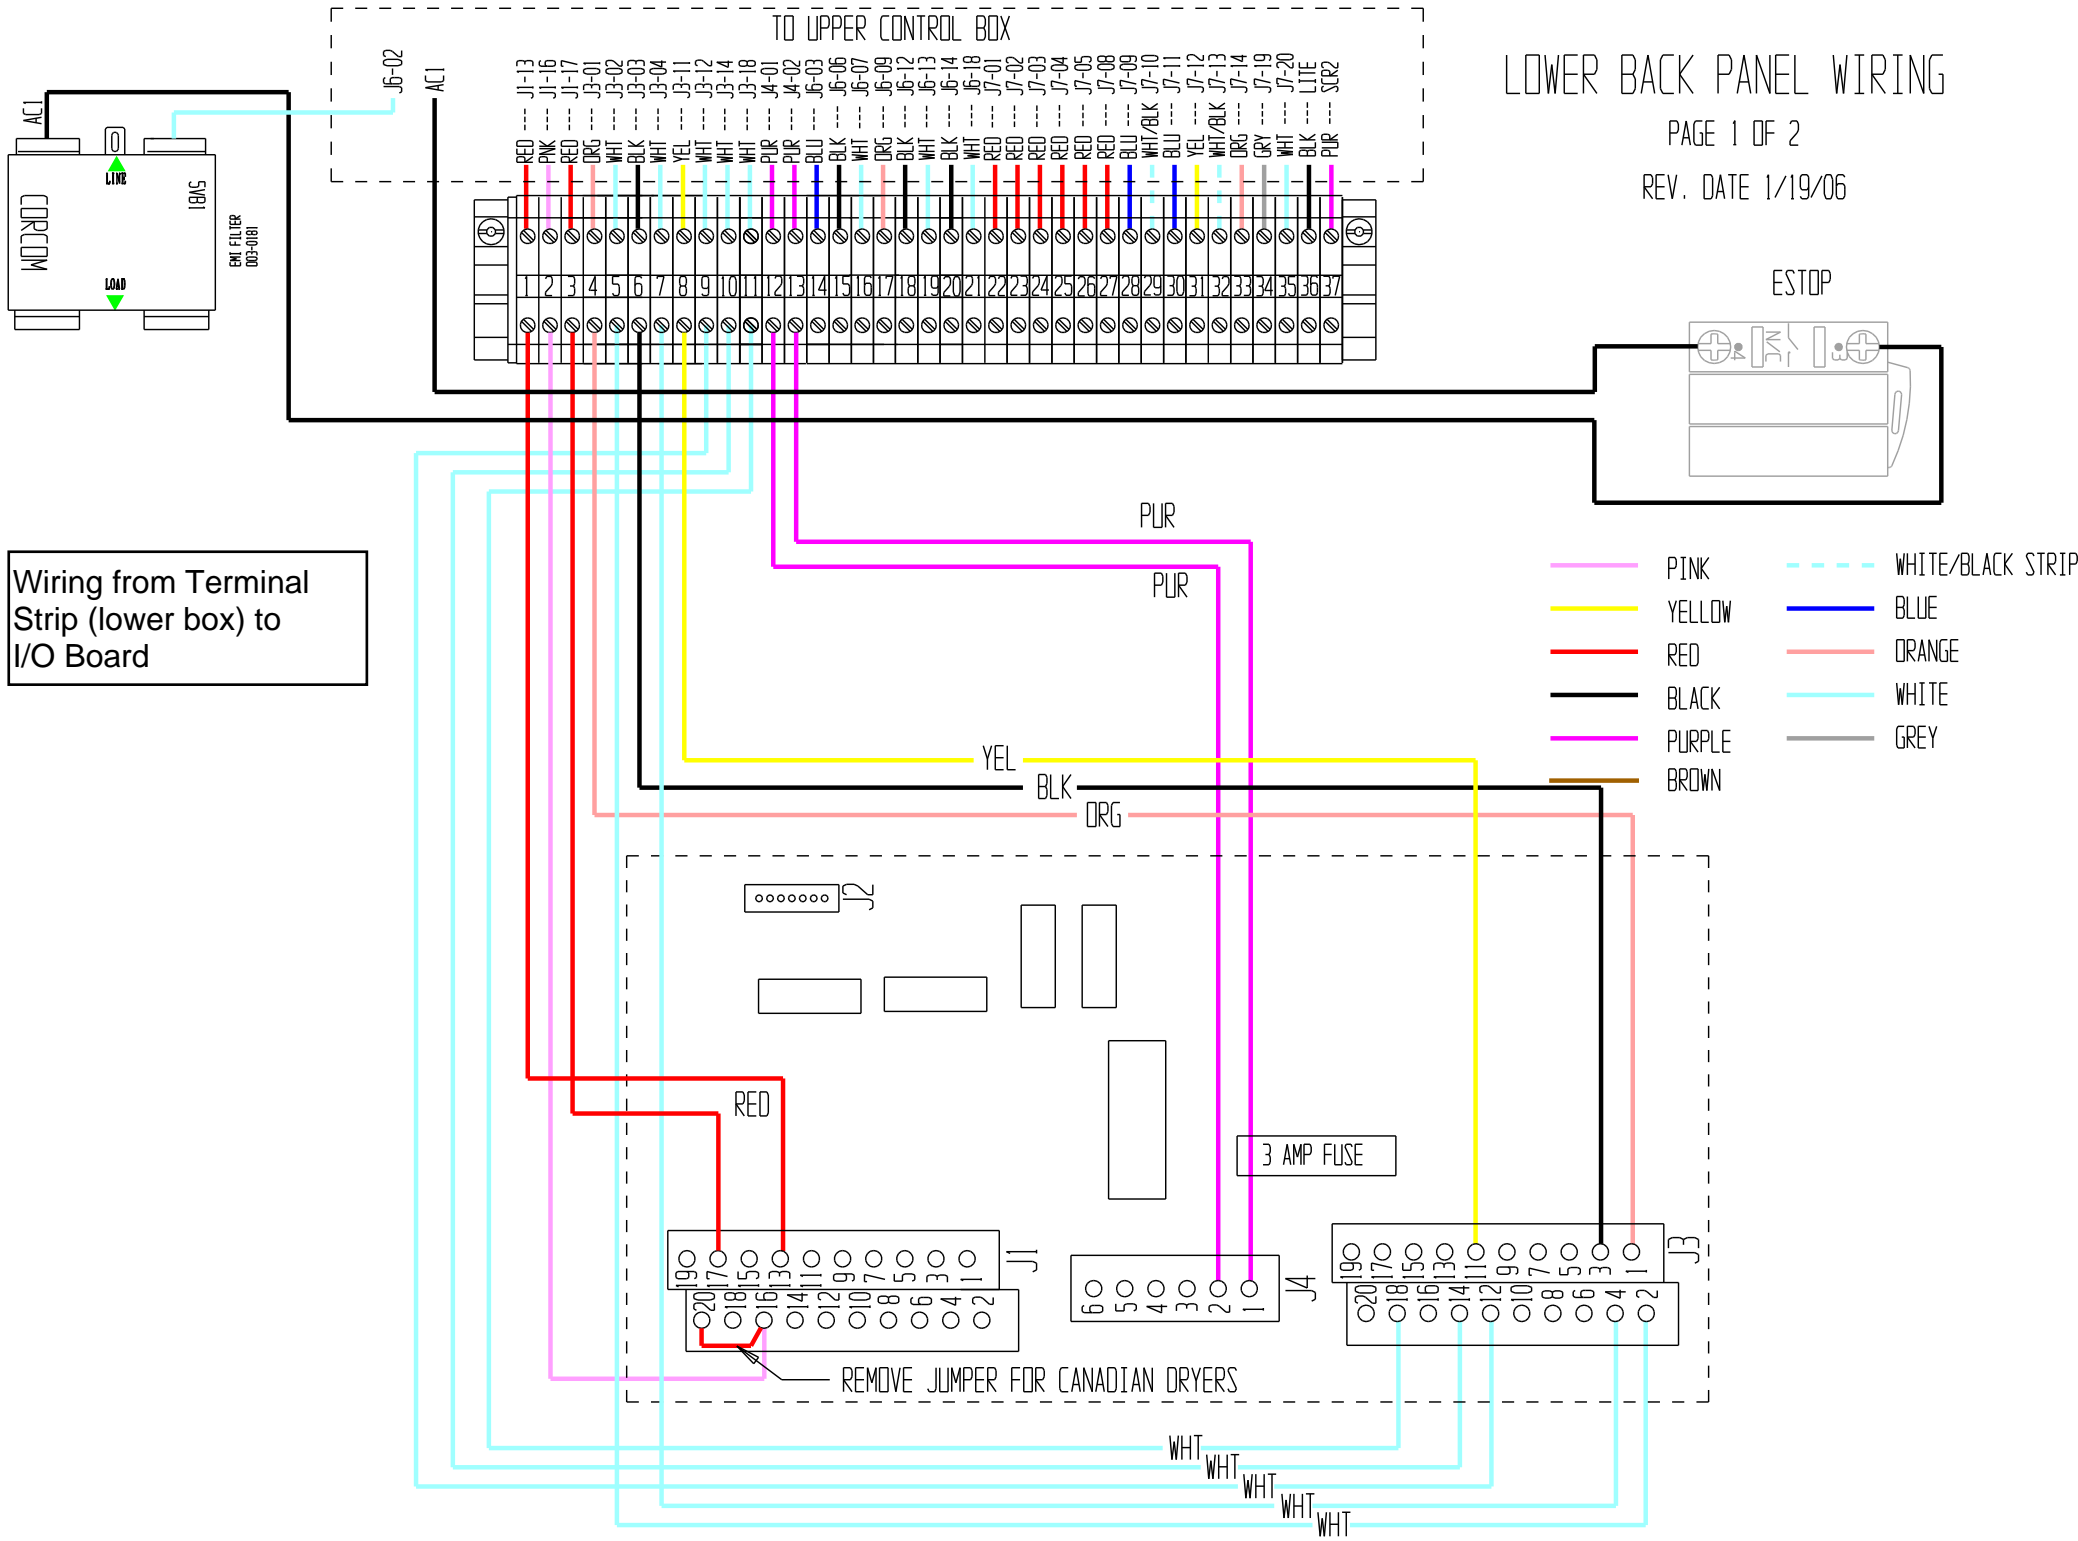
TO UPPER CONTROL BOX

J6-02
AC1
J1-13 RED
J1-16 PNK
J1-17 RED
J3-01 ORG
J3-02 WHT
J3-03 BLK
J3-04 WHT
J3-11 YEL
J3-12 WHT
J3-14 WHT
J3-18 WHT
J4-01 PUR
J4-02 PUR
J6-03 BLU
J6-06 BLK
J6-07 WHT
J6-09 ORG
J6-12 BLK
J6-13 WHT
J6-14 BLK
J6-18 WHT
J7-01 RED
J7-02 RED
J7-03 RED
J7-04 RED
J7-05 RED
J7-08 RED
J7-09 BLU
J7-10 WHT/BLK
J7-11 BLU
J7-12 YEL
J7-13 WHT/BLK
J7-14 ORG
J7-19 GRY
J7-20 WHT
LITE BLK
SCR2 PUR

1 2 3 4 5 6 7 8 9 10 11 12 13 14 15 16 17 18 19 20 21 22 23 24 25 26 27 28 29 30 31 32 33 34 35 36 37

AC1
0
LINE
LOAD
CORCOM
5VB1
EMI FILTER
003-0181

LOWER BACK PANEL WIRING
PAGE 1 OF 2
REV. DATE 1/19/06

ESTOP

Wiring from Terminal Strip (lower box) to I/O Board

PUR
PUR

PINK
YELLOW
RED
BLACK
PURPLE
BROWN
WHITE/BLACK STRIP
BLUE
ORANGE
WHITE
GREY

YEL
BLK
ORG

J2
RED
3 AMP FUSE

19 17 15 13 11 9 7 5 3 1
J1
20 18 16 14 12 10 8 6 4 2

6 5 4 3 2 1
J4

19 17 15 13 11 9 7 5 3 1
J3
20 18 16 14 12 10 8 6 4 2

REMOVE JUMPER FOR CANADIAN DRYERS

WHT
WHT
WHT
WHT
WHT